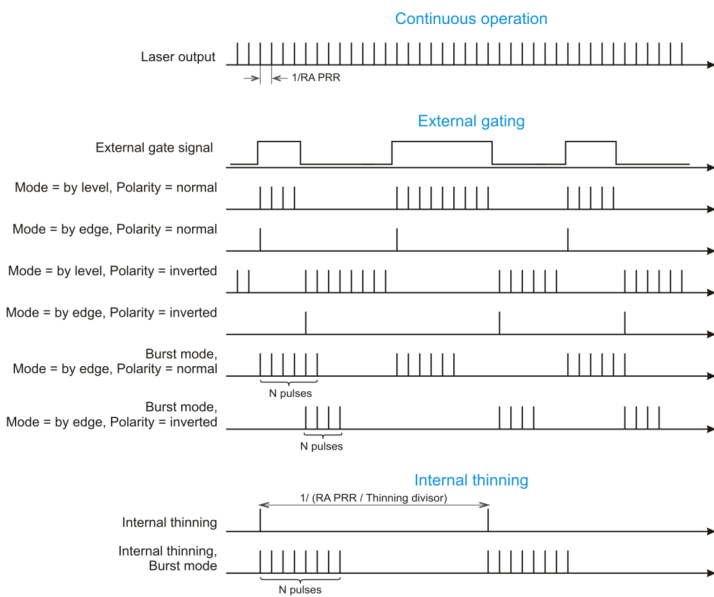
Continuous operation

Laser output

1/RA PRR

External gating

External gate signal

Mode = by level, Polarity = normal

Mode = by edge, Polarity = normal

Mode = by level, Polarity = inverted

Mode = by edge, Polarity = inverted

Burst mode,
Mode = by edge, Polarity = normal

N pulses

Burst mode,
Mode = by edge, Polarity = inverted

N pulses

Internal thinning

1/ (RA PRR / Thinning divisor)

Internal thinning

Internal thinning,
Burst mode

N pulses